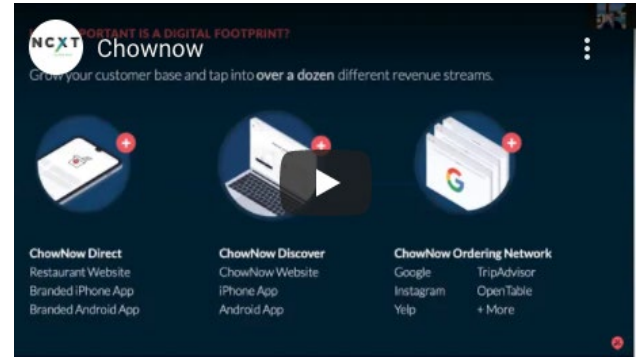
NCXT

Chownow

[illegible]PORTANT IS A DIGITAL FOOTPRINT?

Grow your customer base and tap into **over a dozen** different revenue streams.

**ChowNow Direct**
Restaurant Website
Branded iPhone App
Branded Android App

**ChowNow Discover**
ChowNow Website
iPhone App
Android App

**ChowNow Ordering Network**
Google
Instagram
Yelp
TripAdvisor
OpenTable
+ More